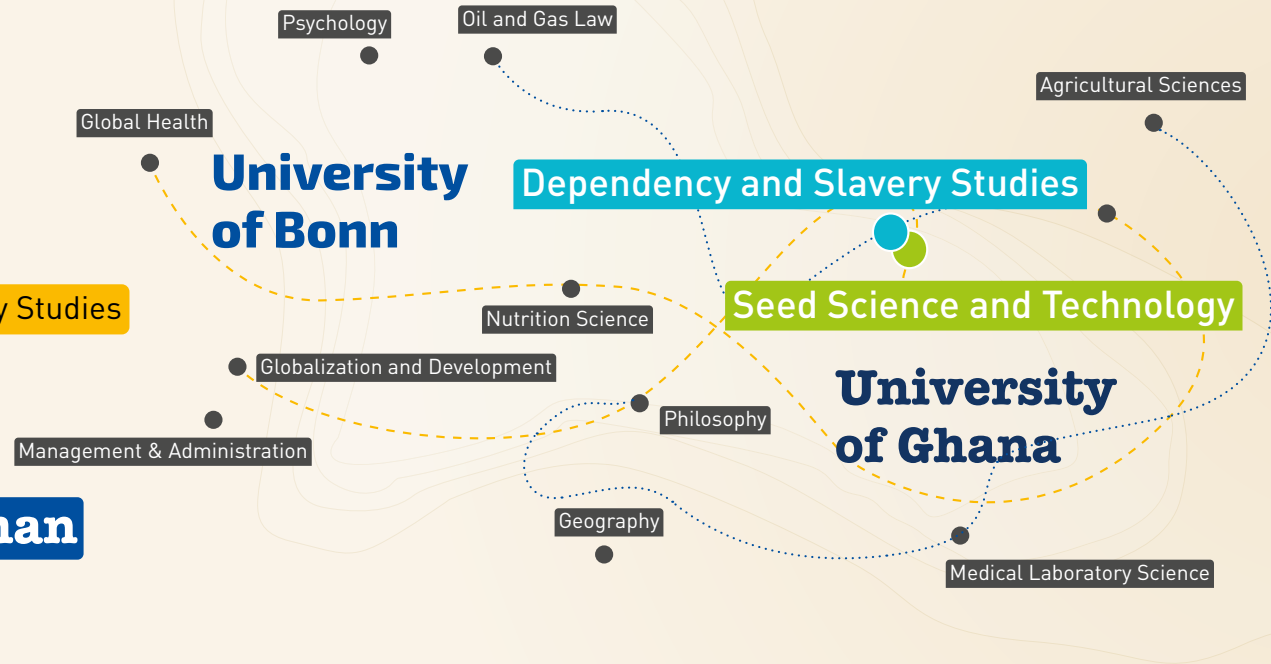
Psychology

Oil and Gas Law

Agricultural Sciences

Global Health

University of Bonn

Dependency and Slavery Studies

y Studies

Seed Science and Technology

Nutrition Science

Globalization and Development

University of Ghana

Philosophy

Management & Administration

han

Geography

Medical Laboratory Science